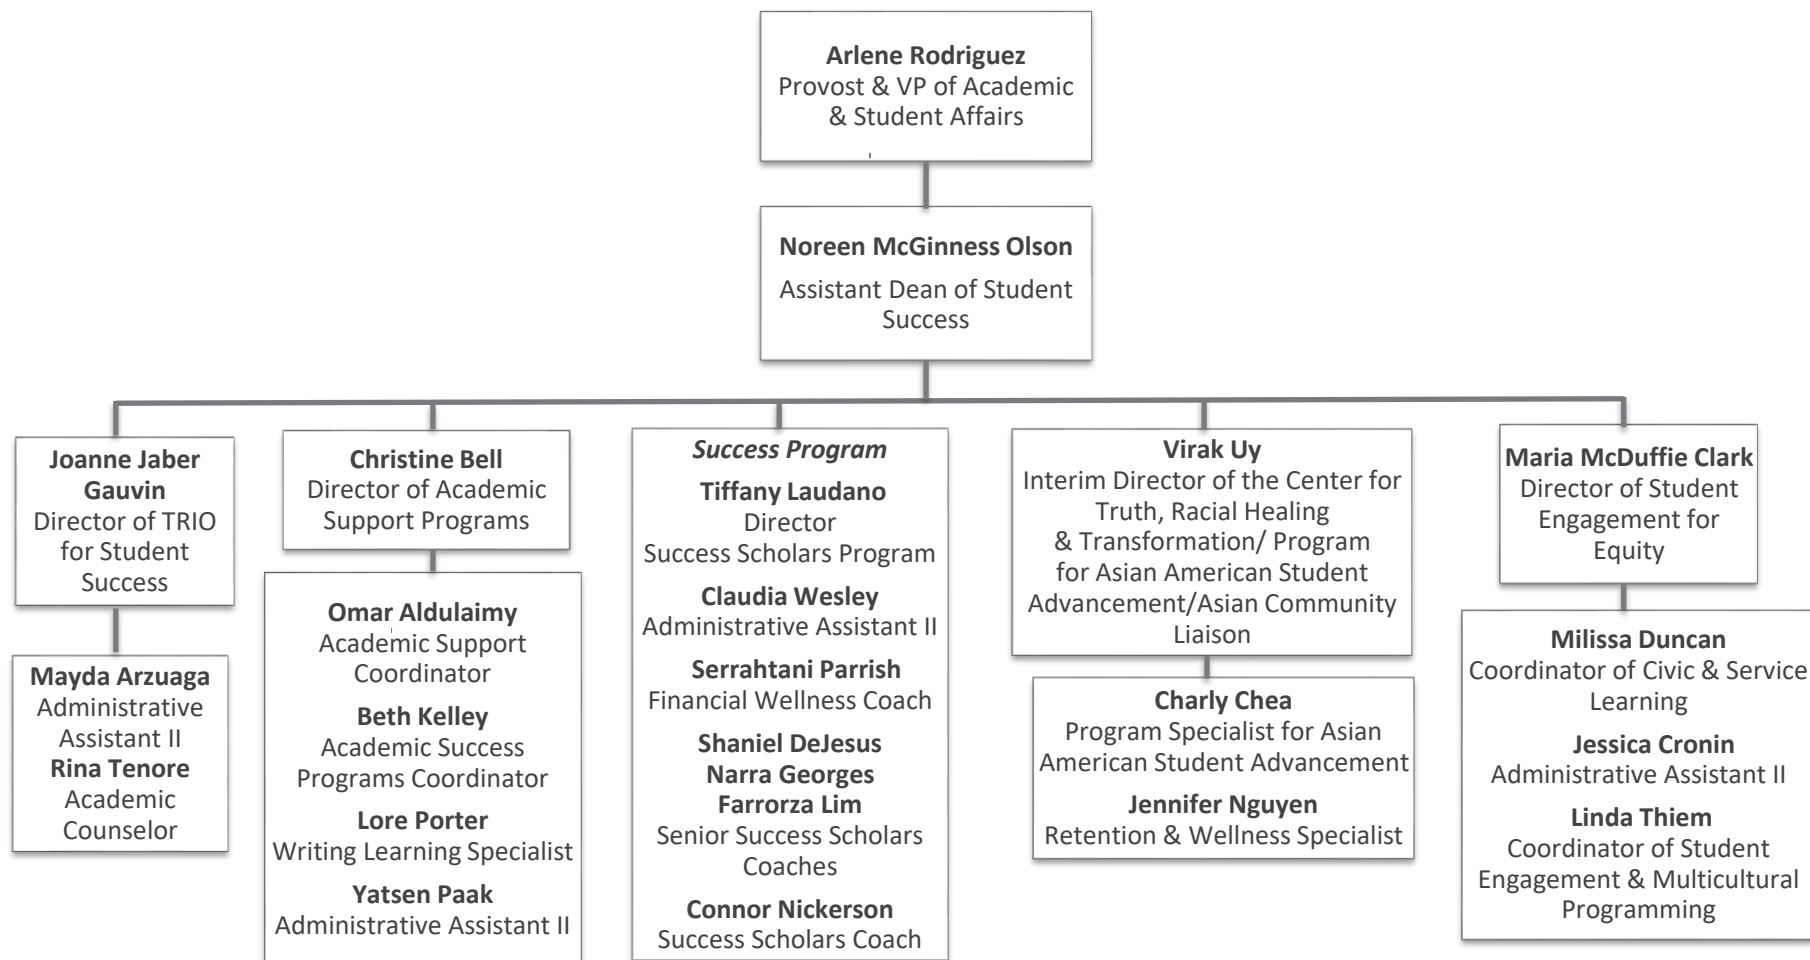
**Arlene Rodriguez**
Provost & VP of Academic & Student Affairs

**Noreen McGinness Olson**
Assistant Dean of Student Success

**Joanne Jaber Gauvin**
Director of TRIO for Student Success

**Mayda Arzuaga**
Administrative Assistant II
**Rina Tenore**
Academic Counselor

**Christine Bell**
Director of Academic Support Programs

**Omar Aldulaimy**
Academic Support Coordinator
**Beth Kelley**
Academic Success Programs Coordinator
**Lore Porter**
Writing Learning Specialist
**Yatsen Paak**
Administrative Assistant II

*Success Program*
**Tiffany Laudano**
Director
Success Scholars Program
**Claudia Wesley**
Administrative Assistant II
**Serrahtani Parrish**
Financial Wellness Coach
**Shaniel DeJesus**
**Narra Georges**
**Farroza Lim**
Senior Success Scholars Coaches
**Connor Nickerson**
Success Scholars Coach

**Virak Uy**
Interim Director of the Center for Truth, Racial Healing & Transformation/ Program for Asian American Student Advancement/Asian Community Liaison

**Charly Chea**
Program Specialist for Asian American Student Advancement
**Jennifer Nguyen**
Retention & Wellness Specialist

**Maria McDuffie Clark**
Director of Student Engagement for Equity

**Milissa Duncan**
Coordinator of Civic & Service Learning
**Jessica Cronin**
Administrative Assistant II
**Linda Thiem**
Coordinator of Student Engagement & Multicultural Programming